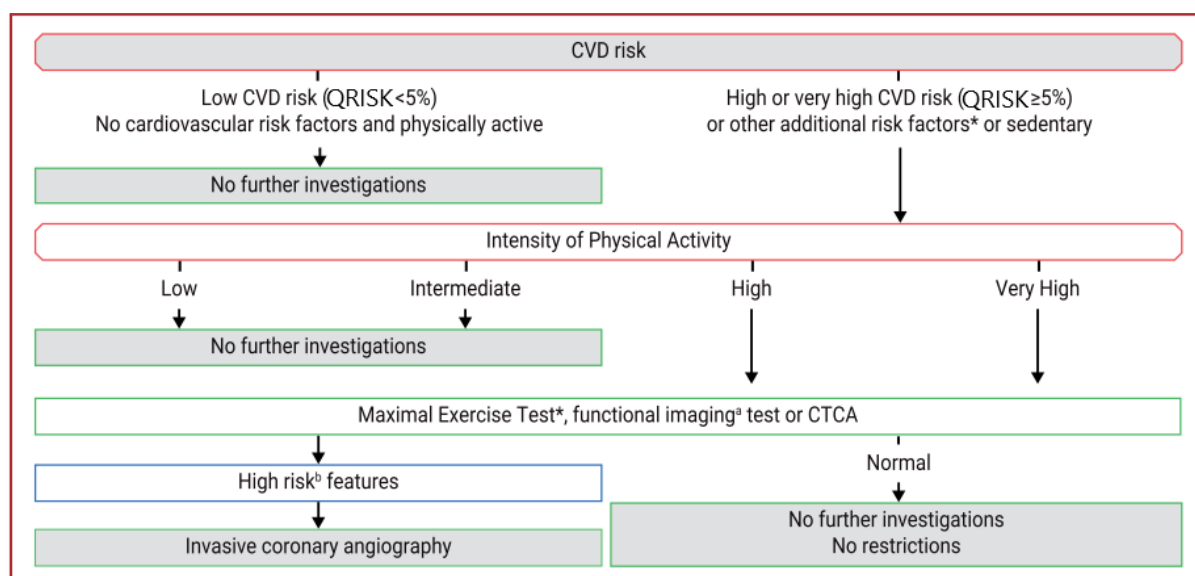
CVD risk

Low CVD risk (QRISK<5%)
No cardiovascular risk factors and physically active

High or very high CVD risk (QRISK≥5%)
or other additional risk factors* or sedentary

No further investigations

Intensity of Physical Activity

Low

Intermediate

High

Very High

No further investigations

Maximal Exercise Test*, functional imaging$^{a}$ test or CTCA

High risk$^{b}$ features

Normal

Invasive coronary angiography

No further investigations
No restrictions